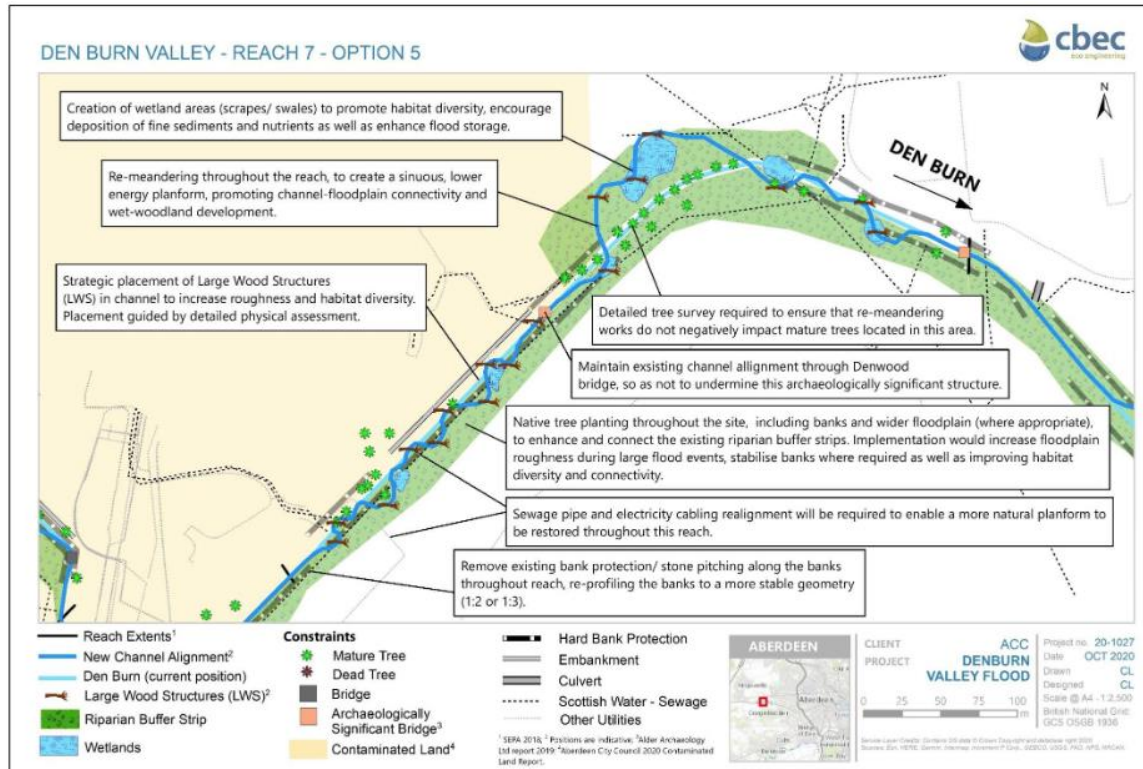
DEN BURN VALLEY - REACH 7 - OPTION 5

cbec
eco engineering

N

Creation of wetland areas (scrapes/ swales) to promote habitat diversity, encourage deposition of fine sediments and nutrients as well as enhance flood storage.

Re-meandering throughout the reach, to create a sinuous, lower energy planform, promoting channel-floodplain connectivity and wet-woodland development.

DEN BURN

Strategic placement of Large Wood Structures (LWS) in channel to increase roughness and habitat diversity. Placement guided by detailed physical assessment.

Detailed tree survey required to ensure that re-meandering works do not negatively impact mature trees located in this area.

Maintain existing channel allignment through Denwood bridge, so as not to undermine this archaeologically significant structure.

Native tree planting throughout the site, including banks and wider floodplain (where appropriate), to enhance and connect the existing riparian buffer strips. Implementation would increase floodplain roughness during large flood events, stabilise banks where required as well as improving habitat diversity and connectivity.

Sewage pipe and electricity cabling realignment will be required to enable a more natural planform to be restored throughout this reach.

Remove existing bank protection/ stone pitching along the banks throughout reach, re-profiling the banks to a more stable geometry (1:2 or 1:3).

Reach Extents$^1$
New Channel Alignment$^2$
Den Burn (current position)
Large Wood Structures (LWS)$^2$
Riparian Buffer Strip
Wetlands

Constraints
Mature Tree
Dead Tree
Bridge
Archaeologically Significant Bridge$^3$
Contaminated Land$^4$

Hard Bank Protection
Embankment
Culvert
Scottish Water - Sewage
Other Utilities

$^1$ SEPA 2018; $^2$ Positions are indicative; $^3$Alder Archaeology Ltd report 2019; $^4$Aberdeen City Council 2020 Contaminated Land Report.

ABERDEEN

CLIENT ACC
PROJECT DENBURN VALLEY FLOOD

0 25 50 75 100 m

Project no. 20-1027
Date OCT 2020
Drawn CL
Designed CL
Scale @ A4 - 1:2,500
British National Grid GCS OSGB 1936

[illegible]